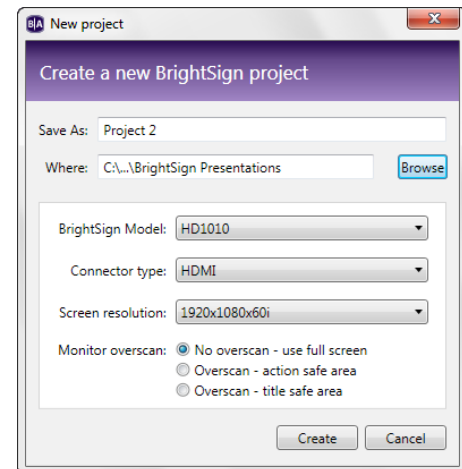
B|A New project

Create a new BrightSign project

Save As: Project 2

Where: C:\...\BrightSign Presentations Browse

BrightSign Model: HD1010

Connector type: HDMI

Screen resolution: 1920x1080x60i

Monitor overscan: No overscan - use full screen
Overscan - action safe area
Overscan - title safe area

Create Cancel